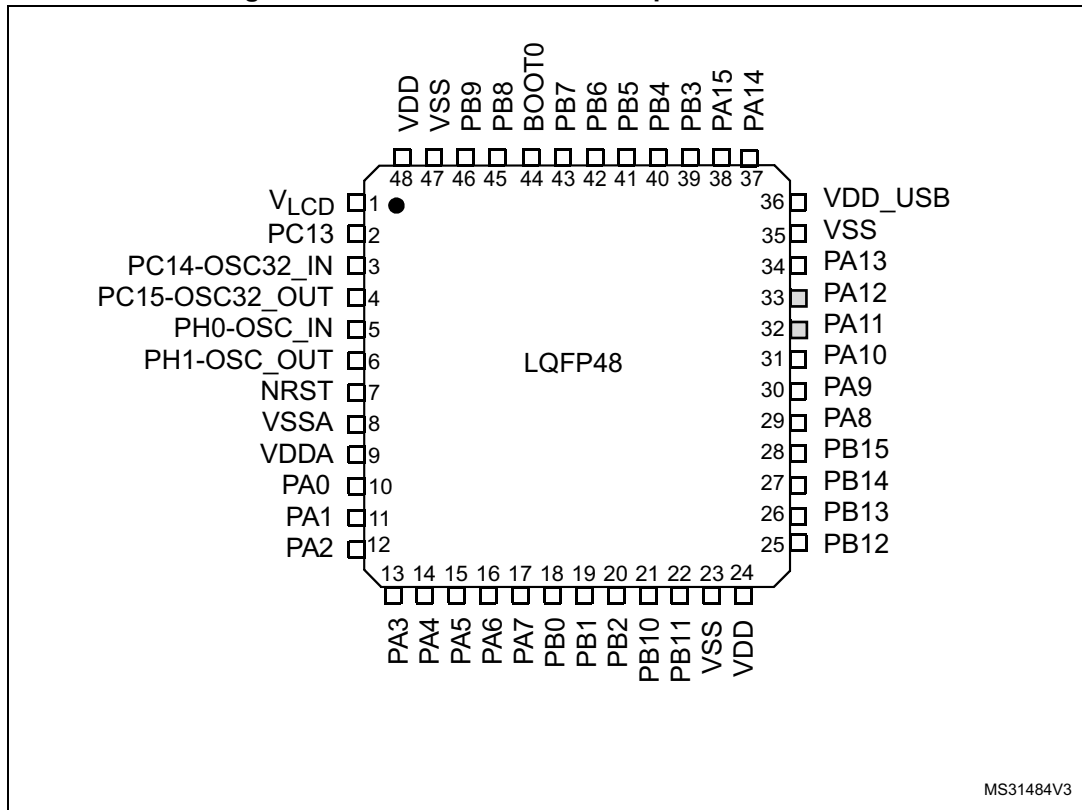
VDD VSS PB9 PB8 BOOT0 PB7 PB6 PB5 PB4 PB3 PA15 PA14

48 47 46 45 44 43 42 41 40 39 38 37

$V_{LCD}$ 1
PC13 2
PC14-OSC32_IN 3
PC15-OSC32_OUT 4
PH0-OSC_IN 5
PH1-OSC_OUT 6
NRST 7
VSSA 8
VDDA 9
PA0 10
PA1 11
PA2 12

36 VDD_USB
35 VSS
34 PA13
33 PA12
32 PA11
31 PA10
30 PA9
29 PA8
28 PB15
27 PB14
26 PB13
25 PB12

LQFP48

13 14 15 16 17 18 19 20 21 22 23 24

PA3 PA4 PA5 PA6 PA7 PB0 PB1 PB2 PB10 PB11 VSS VDD

MS31484V3